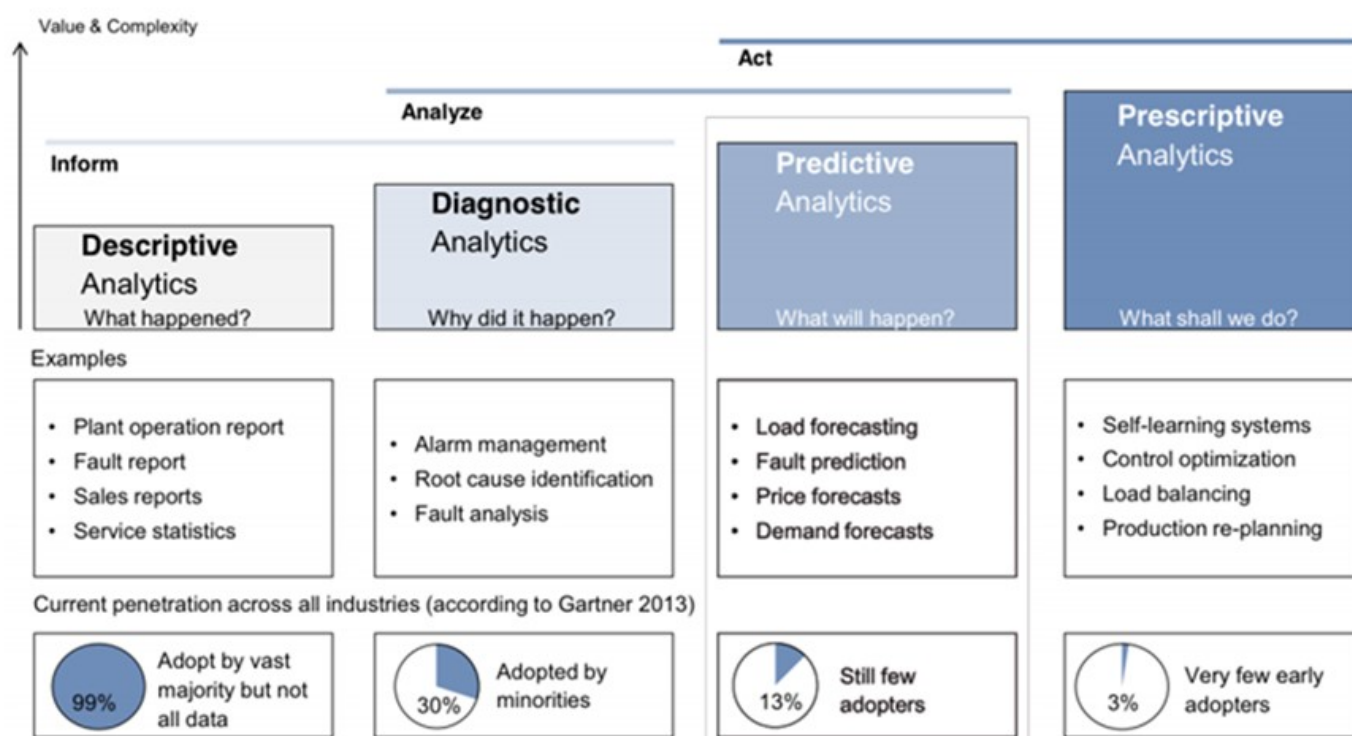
Value & Complexity

Act

Analyze

Inform

Descriptive Analytics
What happened?

Diagnostic Analytics
Why did it happen?

Predictive Analytics
What will happen?

Prescriptive Analytics
What shall we do?

Examples

- Plant operation report
- Fault report
- Sales reports
- Service statistics

- Alarm management
- Root cause identification
- Fault analysis

- Load forecasting
- Fault prediction
- Price forecasts
- Demand forecasts

- Self-learning systems
- Control optimization
- Load balancing
- Production re-planning

Current penetration across all industries (according to Gartner 2013)

99% Adopt by vast majority but not all data

30% Adopted by minorities

13% Still few adopters

3% Very few early adopters